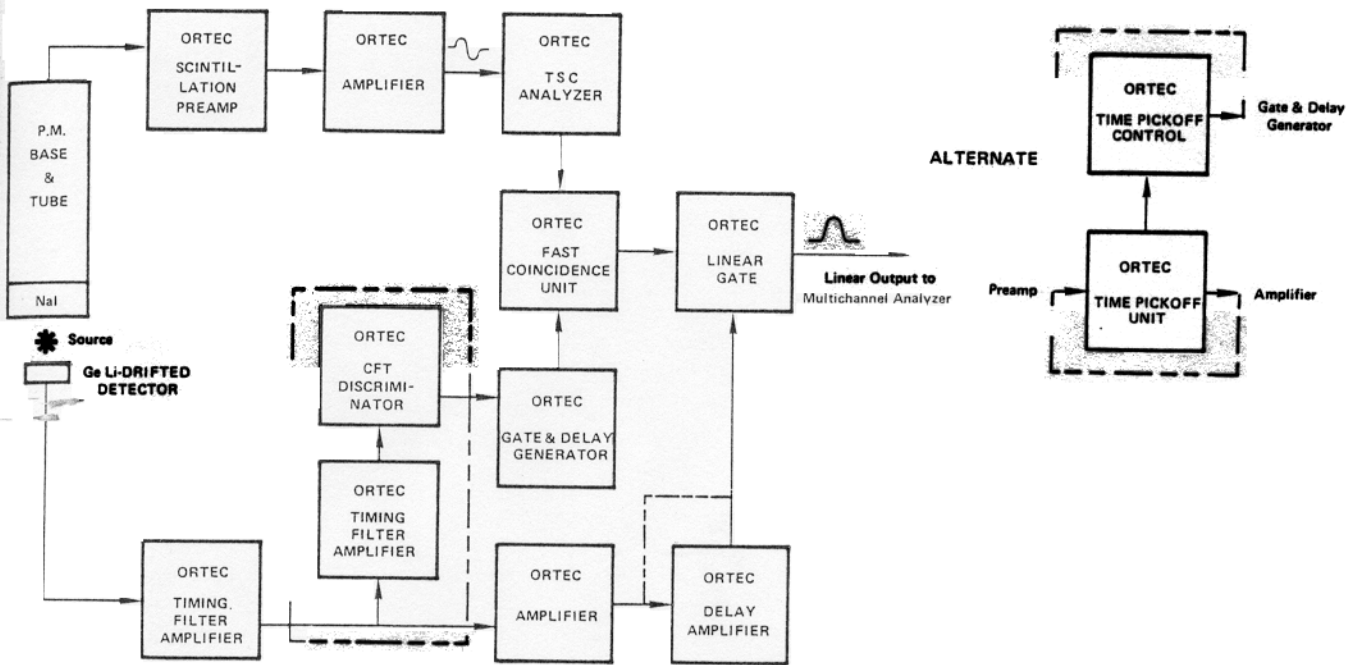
ORTEC SCINTILLATION PREAMP

ORTEC AMPLIFIER

ORTEC TSC ANALYZER

P.M. BASE & TUBE

NaI

ORTEC FAST COINCIDENCE UNIT

ORTEC LINEAR GATE

Linear Output to Multichannel Analyzer

Source

Ge Li-DRIFTED DETECTOR

ORTEC CFT DISCRIMINATOR

ORTEC GATE & DELAY GENERATOR

ORTEC TIMING FILTER AMPLIFIER

ORTEC TIMING FILTER AMPLIFIER

ORTEC AMPLIFIER

ORTEC DELAY AMPLIFIER

ALTERNATE

ORTEC TIME PICKOFF CONTROL

Gate & Delay Generator

ORTEC TIME PICKOFF UNIT

Preamp

Amplifier